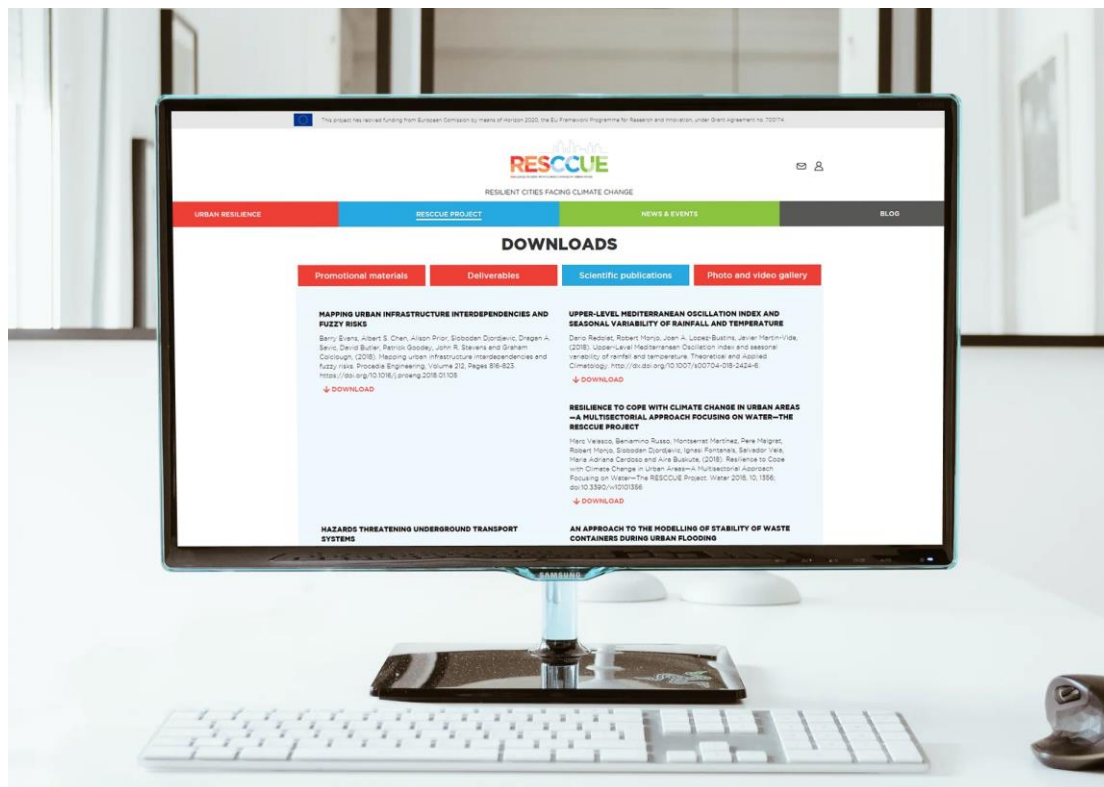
This project has received funding from European Comission by means of Horizon 2020, the EU Framework Programme for Research and Innovation, under Grant Agreement no. 700174

RESCCUE

RESILIENT CITIES FACING CLIMATE CHANGE

URBAN RESILIENCE

RESCCUE PROJECT

NEWS & EVENTS

BLOG

DOWNLOADS

Promotional materials

Deliverables

Scientific publications

Photo and video gallery

MAPPING URBAN INFRASTRUCTURE INTERDEPENDENCIES AND FUZZY RISKS

Barry Evans, Albert S. Chen, Alison Prior, Slobodan Djordjevic, Dragan A. Savic, David Butler, Patrick Goodey, John R. Stevens and Graham Colclough, (2018). Mapping urban infrastructure interdependencies and fuzzy risks. Procedia Engineering, Volume 212, Pages 816-823. https://doi.org/10.1016/j.proeng.2018.01.105

DOWNLOAD

UPPER-LEVEL MEDITERRANEAN OSCILLATION INDEX AND SEASONAL VARIABILITY OF RAINFALL AND TEMPERATURE

Dario Redolat, Robert Monjo, Joan A. Lopez-Bustins, Javier Martin-Vide, (2018). Upper-Level Mediterranean Oscillation index and seasonal variability of rainfall and temperature. Theoretical and Applied Climatology. http://dx.doi.org/10.1007/s00704-018-2424-6.

DOWNLOAD

RESILIENCE TO COPE WITH CLIMATE CHANGE IN URBAN AREAS—A MULTISECTORIAL APPROACH FOCUSING ON WATER—THE RESCCUE PROJECT

Marc Velasco, Beniamino Russo, Montserrat Martinez, Pere Malgrat, Robert Monjo, Slobodan Djordjevic, Ignasi Fontanals, Salvador Vela, Maria Adriana Cardoso and Aira Buskute, (2018). Resilience to Cope with Climate Change in Urban Areas—A Multisectorial Approach Focusing on Water—The RESCCUE Project. Water 2018, 10, 1356; doi:10.3390/w10101356

DOWNLOAD

HAZARDS THREATENING UNDERGROUND TRANSPORT SYSTEMS

AN APPROACH TO THE MODELLING OF STABILITY OF WASTE CONTAINERS DURING URBAN FLOODING

SAMSUNG